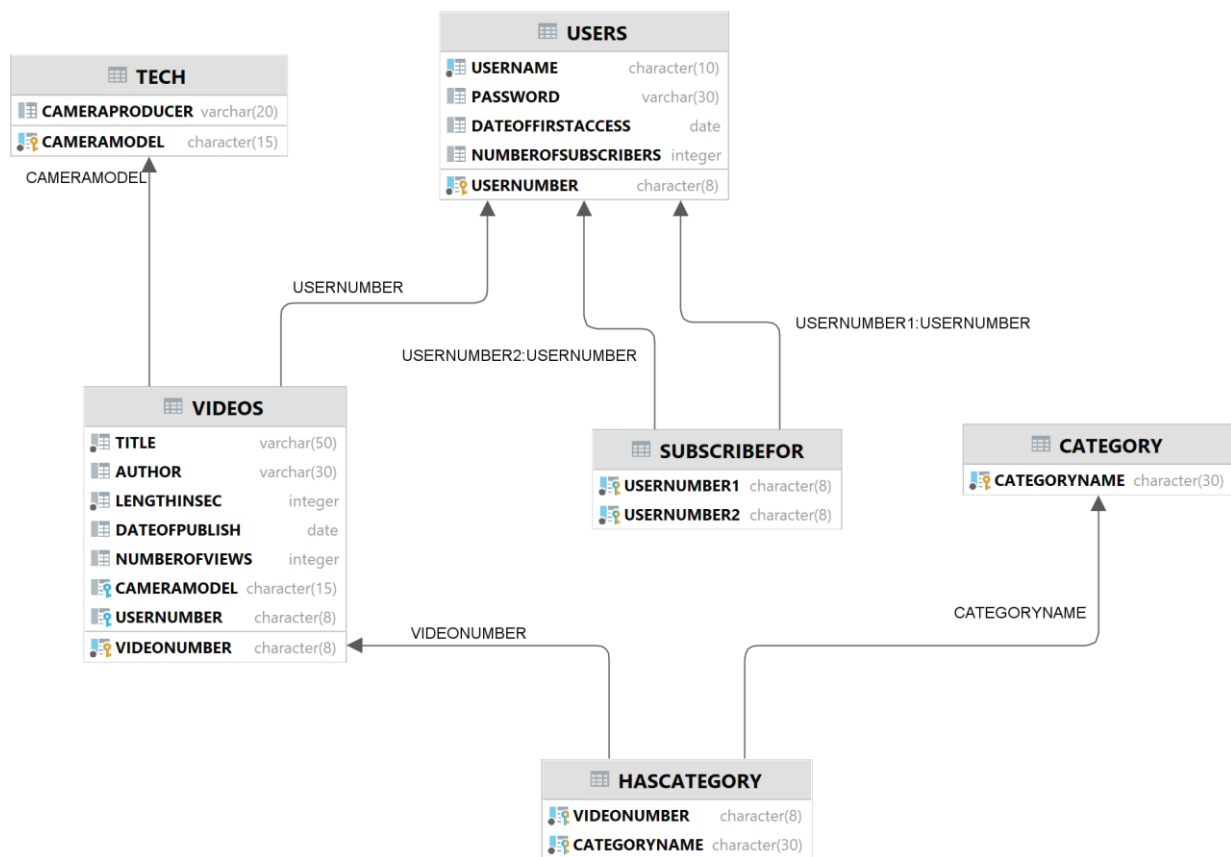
USERS

| USERNAME | character(10) |
|---|---|
| PASSWORD | varchar(30) |
| DATEOFFIRSTACCESS | date |
| NUMBEROFSUBSCRIBERS | integer |
| USERNUMBER | character(8) |

TECH

| CAMERAPRODUCER | varchar(20) |
|---|---|
| CAMERAMODEL | character(15) |

CAMERAMODEL

USERNUMBER

USERNUMBER2:USERNUMBER

USERNUMBER1:USERNUMBER

VIDEOS

| TITLE | varchar(50) |
|---|---|
| AUTHOR | varchar(30) |
| LENGTHINSEC | integer |
| DATEOFPUBLISH | date |
| NUMBEROFVIEWS | integer |
| CAMERAMODEL | character(15) |
| USERNUMBER | character(8) |
| VIDEONUMBER | character(8) |

SUBSCRIBEFOR

| USERNUMBER1 | character(8) |
|---|---|
| USERNUMBER2 | character(8) |

CATEGORY

| CATEGORYNAME | character(30) |
|---|---|

CATEGORYNAME

VIDEONUMBER

HASCATEGORY

| VIDEONUMBER | character(8) |
|---|---|
| CATEGORYNAME | character(30) |